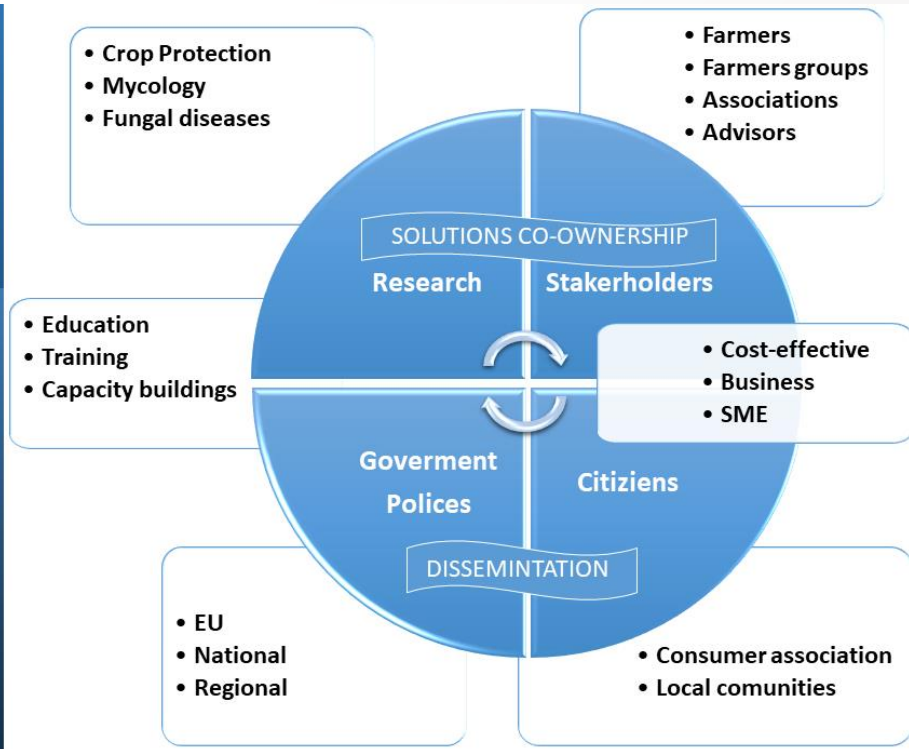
• Crop Protection
• Mycology
• Fungal diseases

• Farmers
• Farmers groups
• Associations
• Advisors

SOLUTIONS CO-OWNERSHIP

Research

Stakerholders

• Education
• Training
• Capacity buildings

• Cost-effective
• Business
• SME

Goverment Polices

Citiziens

DISSEMINTATION

• EU
• National
• Regional

• Consumer association
• Local comunities